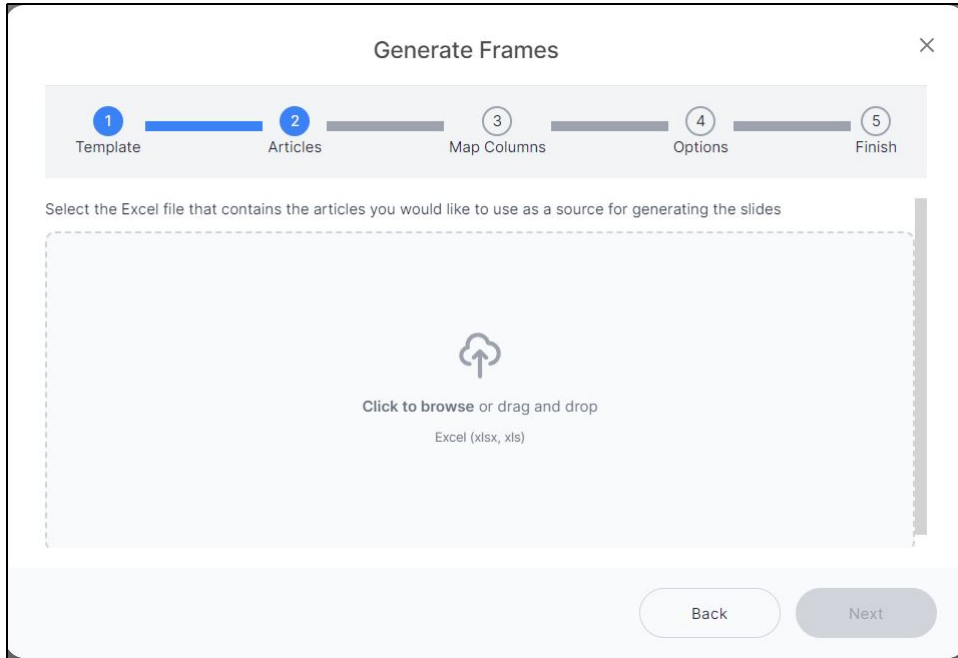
Generate Frames

×

1 Template
2 Articles
3 Map Columns
4 Options
5 Finish

Select the Excel file that contains the articles you would like to use as a source for generating the slides

**Click to browse** or drag and drop

Excel (xlsx, xls)

Back

Next